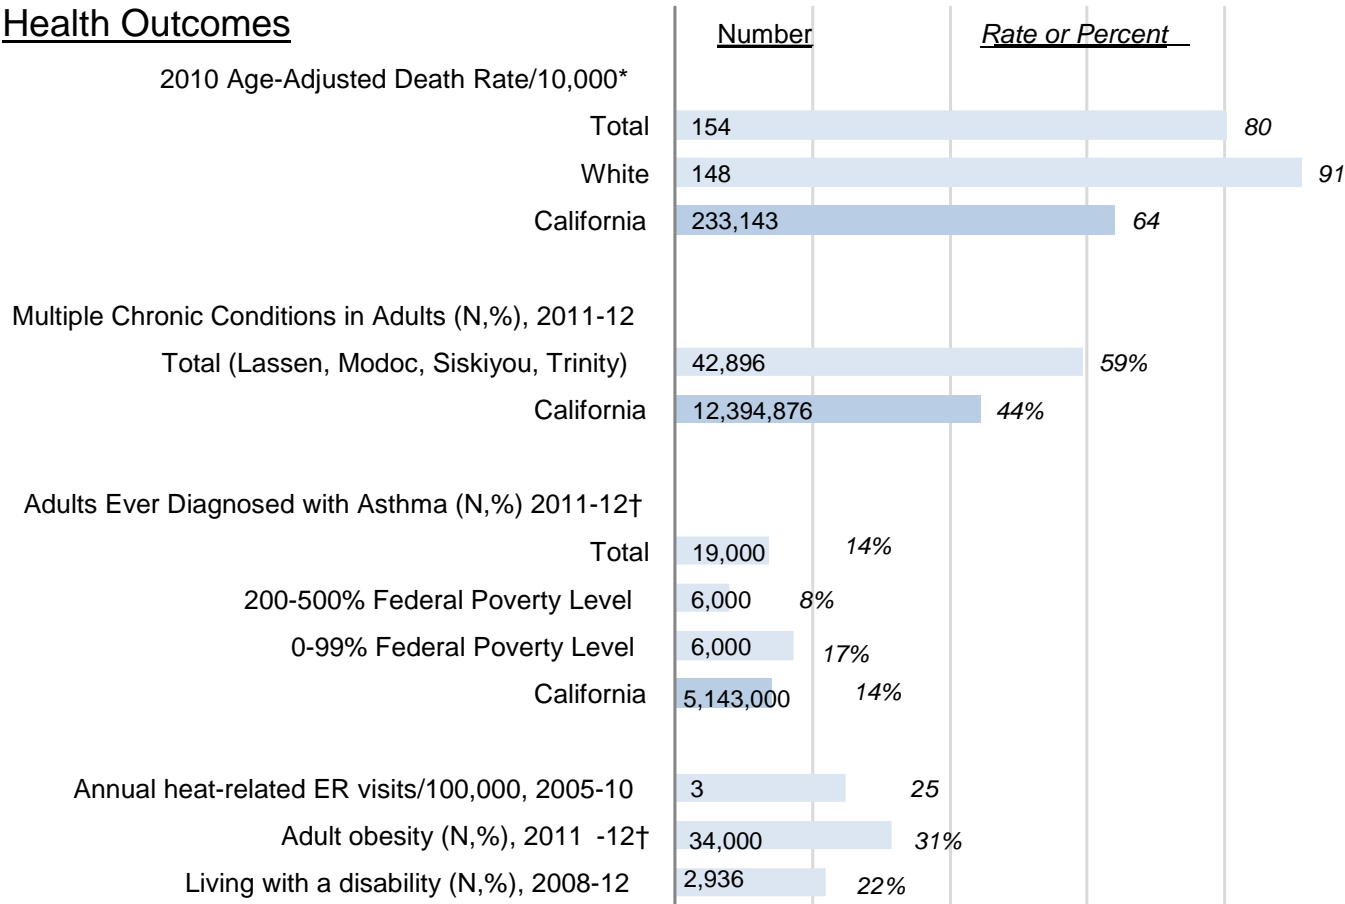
Health Outcomes

Number | Rate or Percent

2010 Age-Adjusted Death Rate/10,000*

Total 154 80

White 148 91

California 233,143 64

Multiple Chronic Conditions in Adults (N,%), 2011-12

Total (Lassen, Modoc, Siskiyou, Trinity) 42,896 59%

California 12,394,876 44%

Adults Ever Diagnosed with Asthma (N,%) 2011-12†

Total 19,000 14%

200-500% Federal Poverty Level 6,000 8%

0-99% Federal Poverty Level 6,000 17%

California 5,143,000 14%

Annual heat-related ER visits/100,000, 2005-10 3 25

Adult obesity (N,%), 2011 -12† 34,000 31%

Living with a disability (N,%), 2008-12 2,936 22%